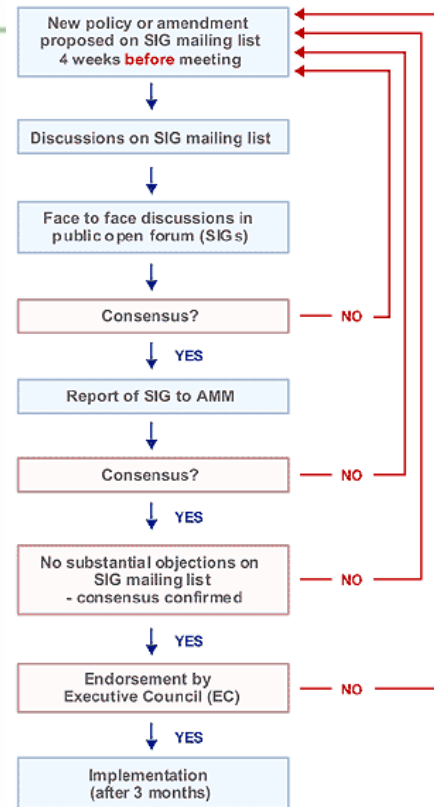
New policy or amendment proposed on SIG mailing list 4 weeks before meeting

Discussions on SIG mailing list

Face to face discussions in public open forum (SIGs)

Consensus?

NO

YES

Report of SIG to AMM

Consensus?

NO

YES

No substantial objections on SIG mailing list - consensus confirmed

NO

YES

Endorsement by Executive Council (EC)

NO

YES

Implementation (after 3 months)